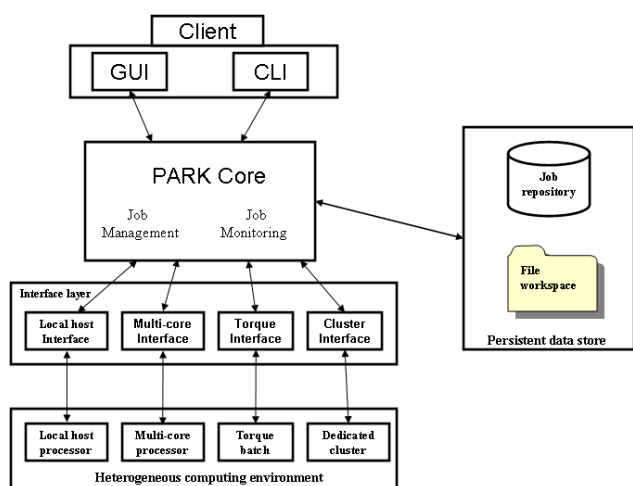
Client

GUI

CLI

PARK Core

Job Management

Job Monitoring

Job repository

File workspace

Persistent data store

Interface layer

Local host Interface

Multi-core Interface

Torque Interface

Cluster Interface

Local host processor

Multi-core processor

Torque batch

Dedicated cluster

Heterogeneous computing environment